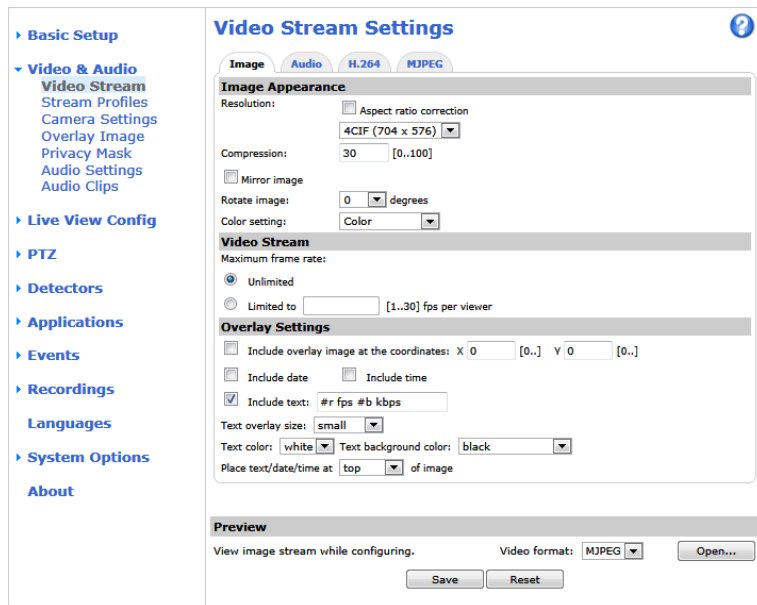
Basic Setup

Video & Audio
Video Stream
Stream Profiles
Camera Settings
Overlay Image
Privacy Mask
Audio Settings
Audio Clips

Live View Config

PTZ

Detectors

Applications

Events

Recordings

Languages

System Options

About

Video Stream Settings

?

Image | Audio | H.264 | MJPEG

Image Appearance

Resolution: Aspect ratio correction

4CIF (704 x 576)

Compression: 30 [0..100]

Mirror image

Rotate image: 0 degrees

Color setting: Color

Video Stream

Maximum frame rate:

Unlimited

Limited to [1..30] fps per viewer

Overlay Settings

Include overlay image at the coordinates: X 0 [0..] Y 0 [0..]

Include date Include time

Include text: #r fps #b kbps

Text overlay size: small

Text color: white Text background color: black

Place text/date/time at top of image

Preview

View image stream while configuring. Video format: MJPEG Open...

Save Reset